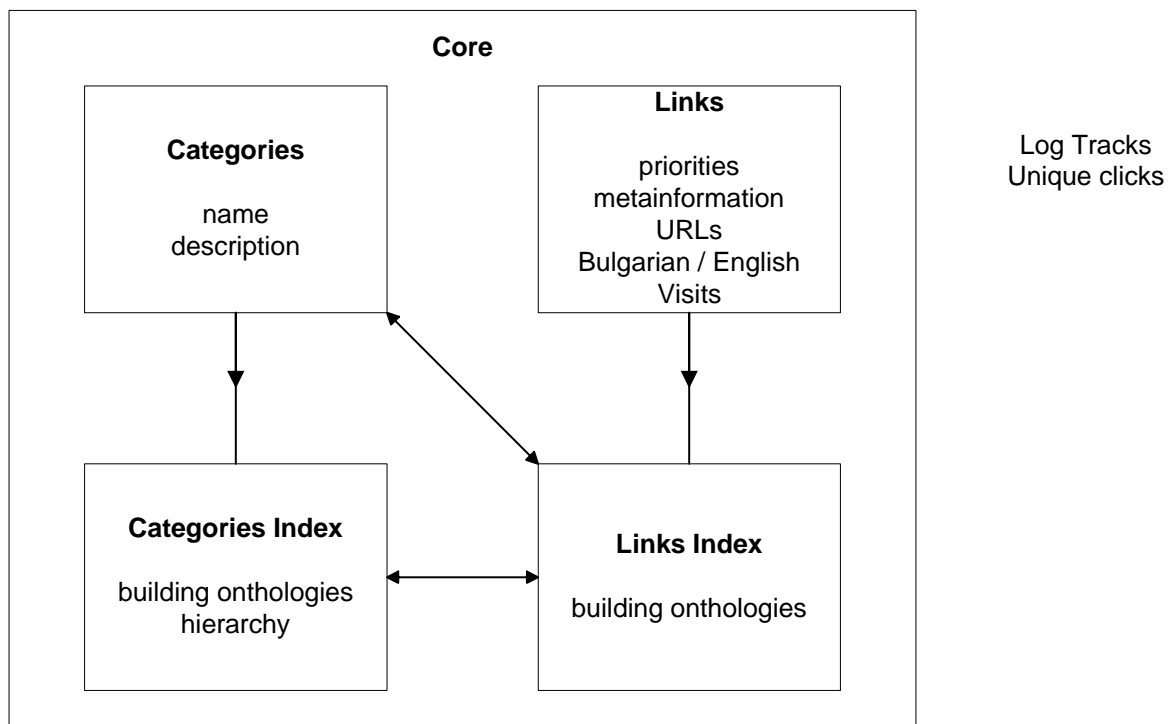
Core

Categories

name
description

Links

priorities
metainformation
URLs
Bulgarian / English
Visits

Log Tracks
Unique clicks

Categories Index

building onthologies
hierarchy

Links Index

building onthologies